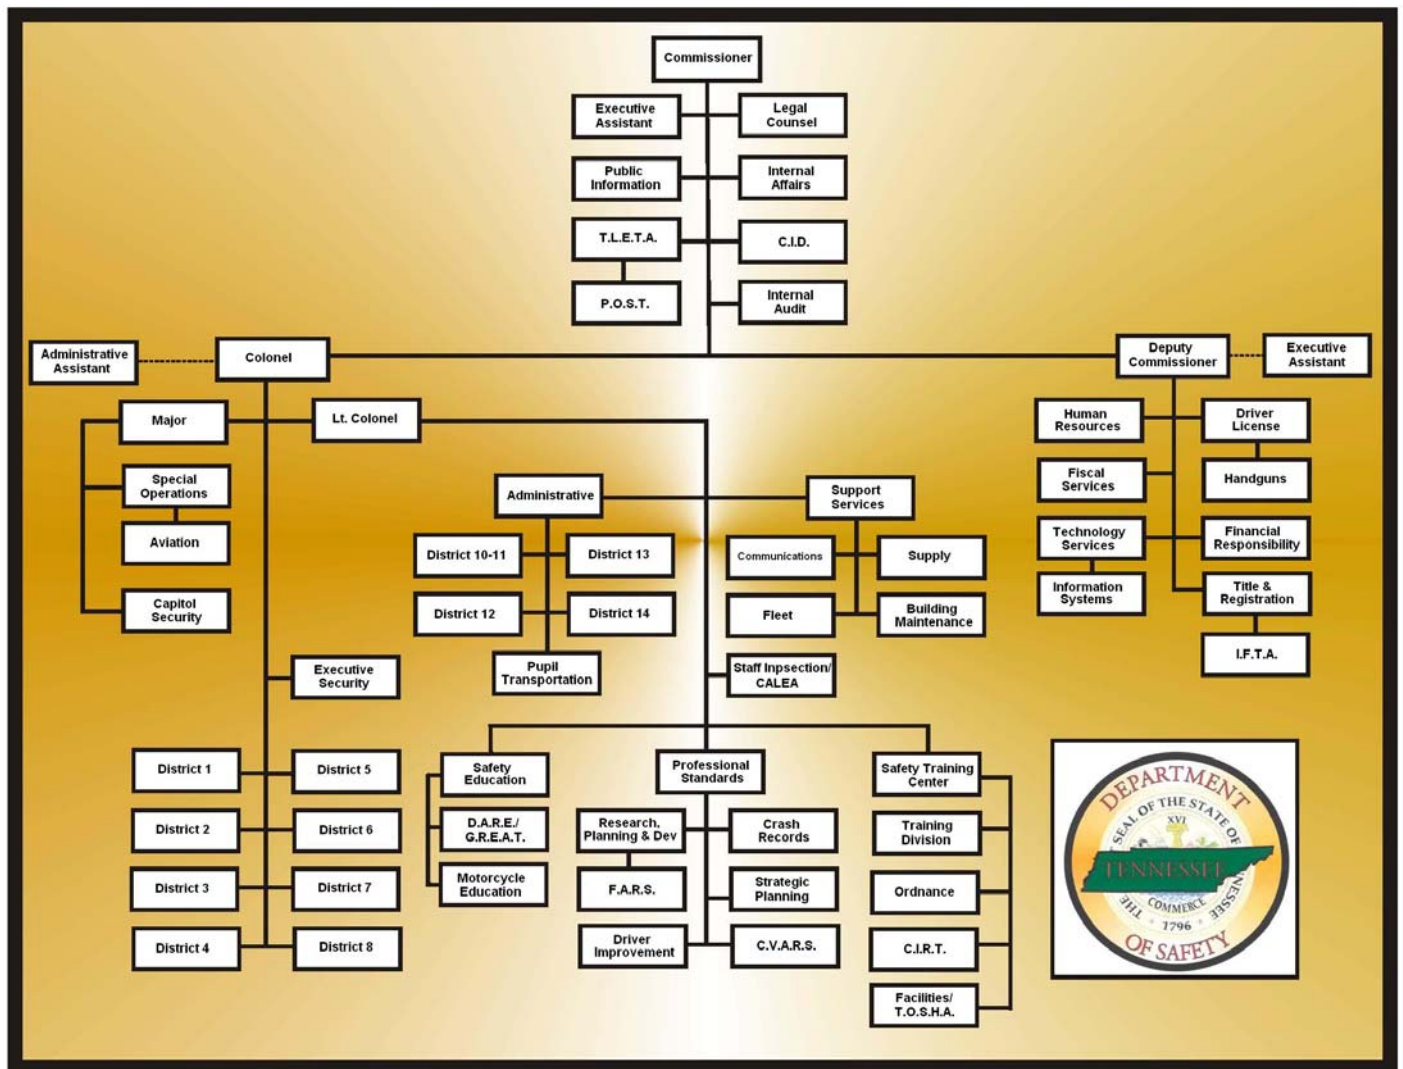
Commissioner

Executive Assistant

Legal Counsel

Public Information

Internal Affairs

T.L.E.T.A.

C.I.D.

P.O.S.T.

Internal Audit

Administrative Assistant

Colonel

Deputy Commissioner

Executive Assistant

Major

Lt. Colonel

Special Operations

Aviation

Capitol Security

Administrative

Support Services

District 10-11

District 13

District 12

District 14

Pupil Transportation

Communications

Supply

Fleet

Building Maintenance

Staff Inpsection/ CALEA

Human Resources

Driver License

Handguns

Fiscal Services

Technology Services

Financial Responsibility

Information Systems

Title & Registration

I.F.T.A.

Executive Security

District 1

District 5

District 2

District 6

District 3

District 7

District 4

District 8

Safety Education

D.A.R.E./ G.R.E.A.T.

Motorcycle Education

Professional Standards

Research, Planning & Dev

Crash Records

F.A.R.S.

Strategic Planning

Driver Improvement

C.V.A.R.S.

Safety Training Center

Training Division

Ordnance

C.I.R.T.

Facilities/ T.O.S.H.A.

DEPARTMENT OF SAFETY

THE SEAL OF THE STATE OF TENNESSEE

XVI

TENNESSEE

COMMERCE

1796